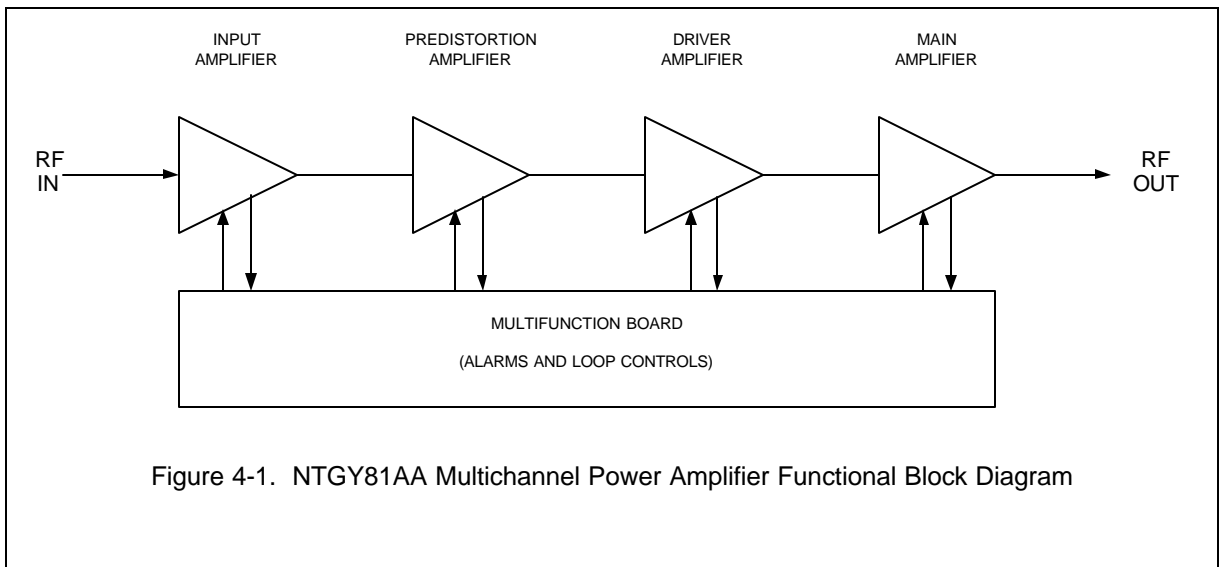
INPUT AMPLIFIER

PREDISTORTION AMPLIFIER

DRIVER AMPLIFIER

MAIN AMPLIFIER

RF IN

RF OUT

MULTIFUNCTION BOARD

(ALARMS AND LOOP CONTROLS)

Figure 4-1. NTGY81AA Multichannel Power Amplifier Functional Block Diagram